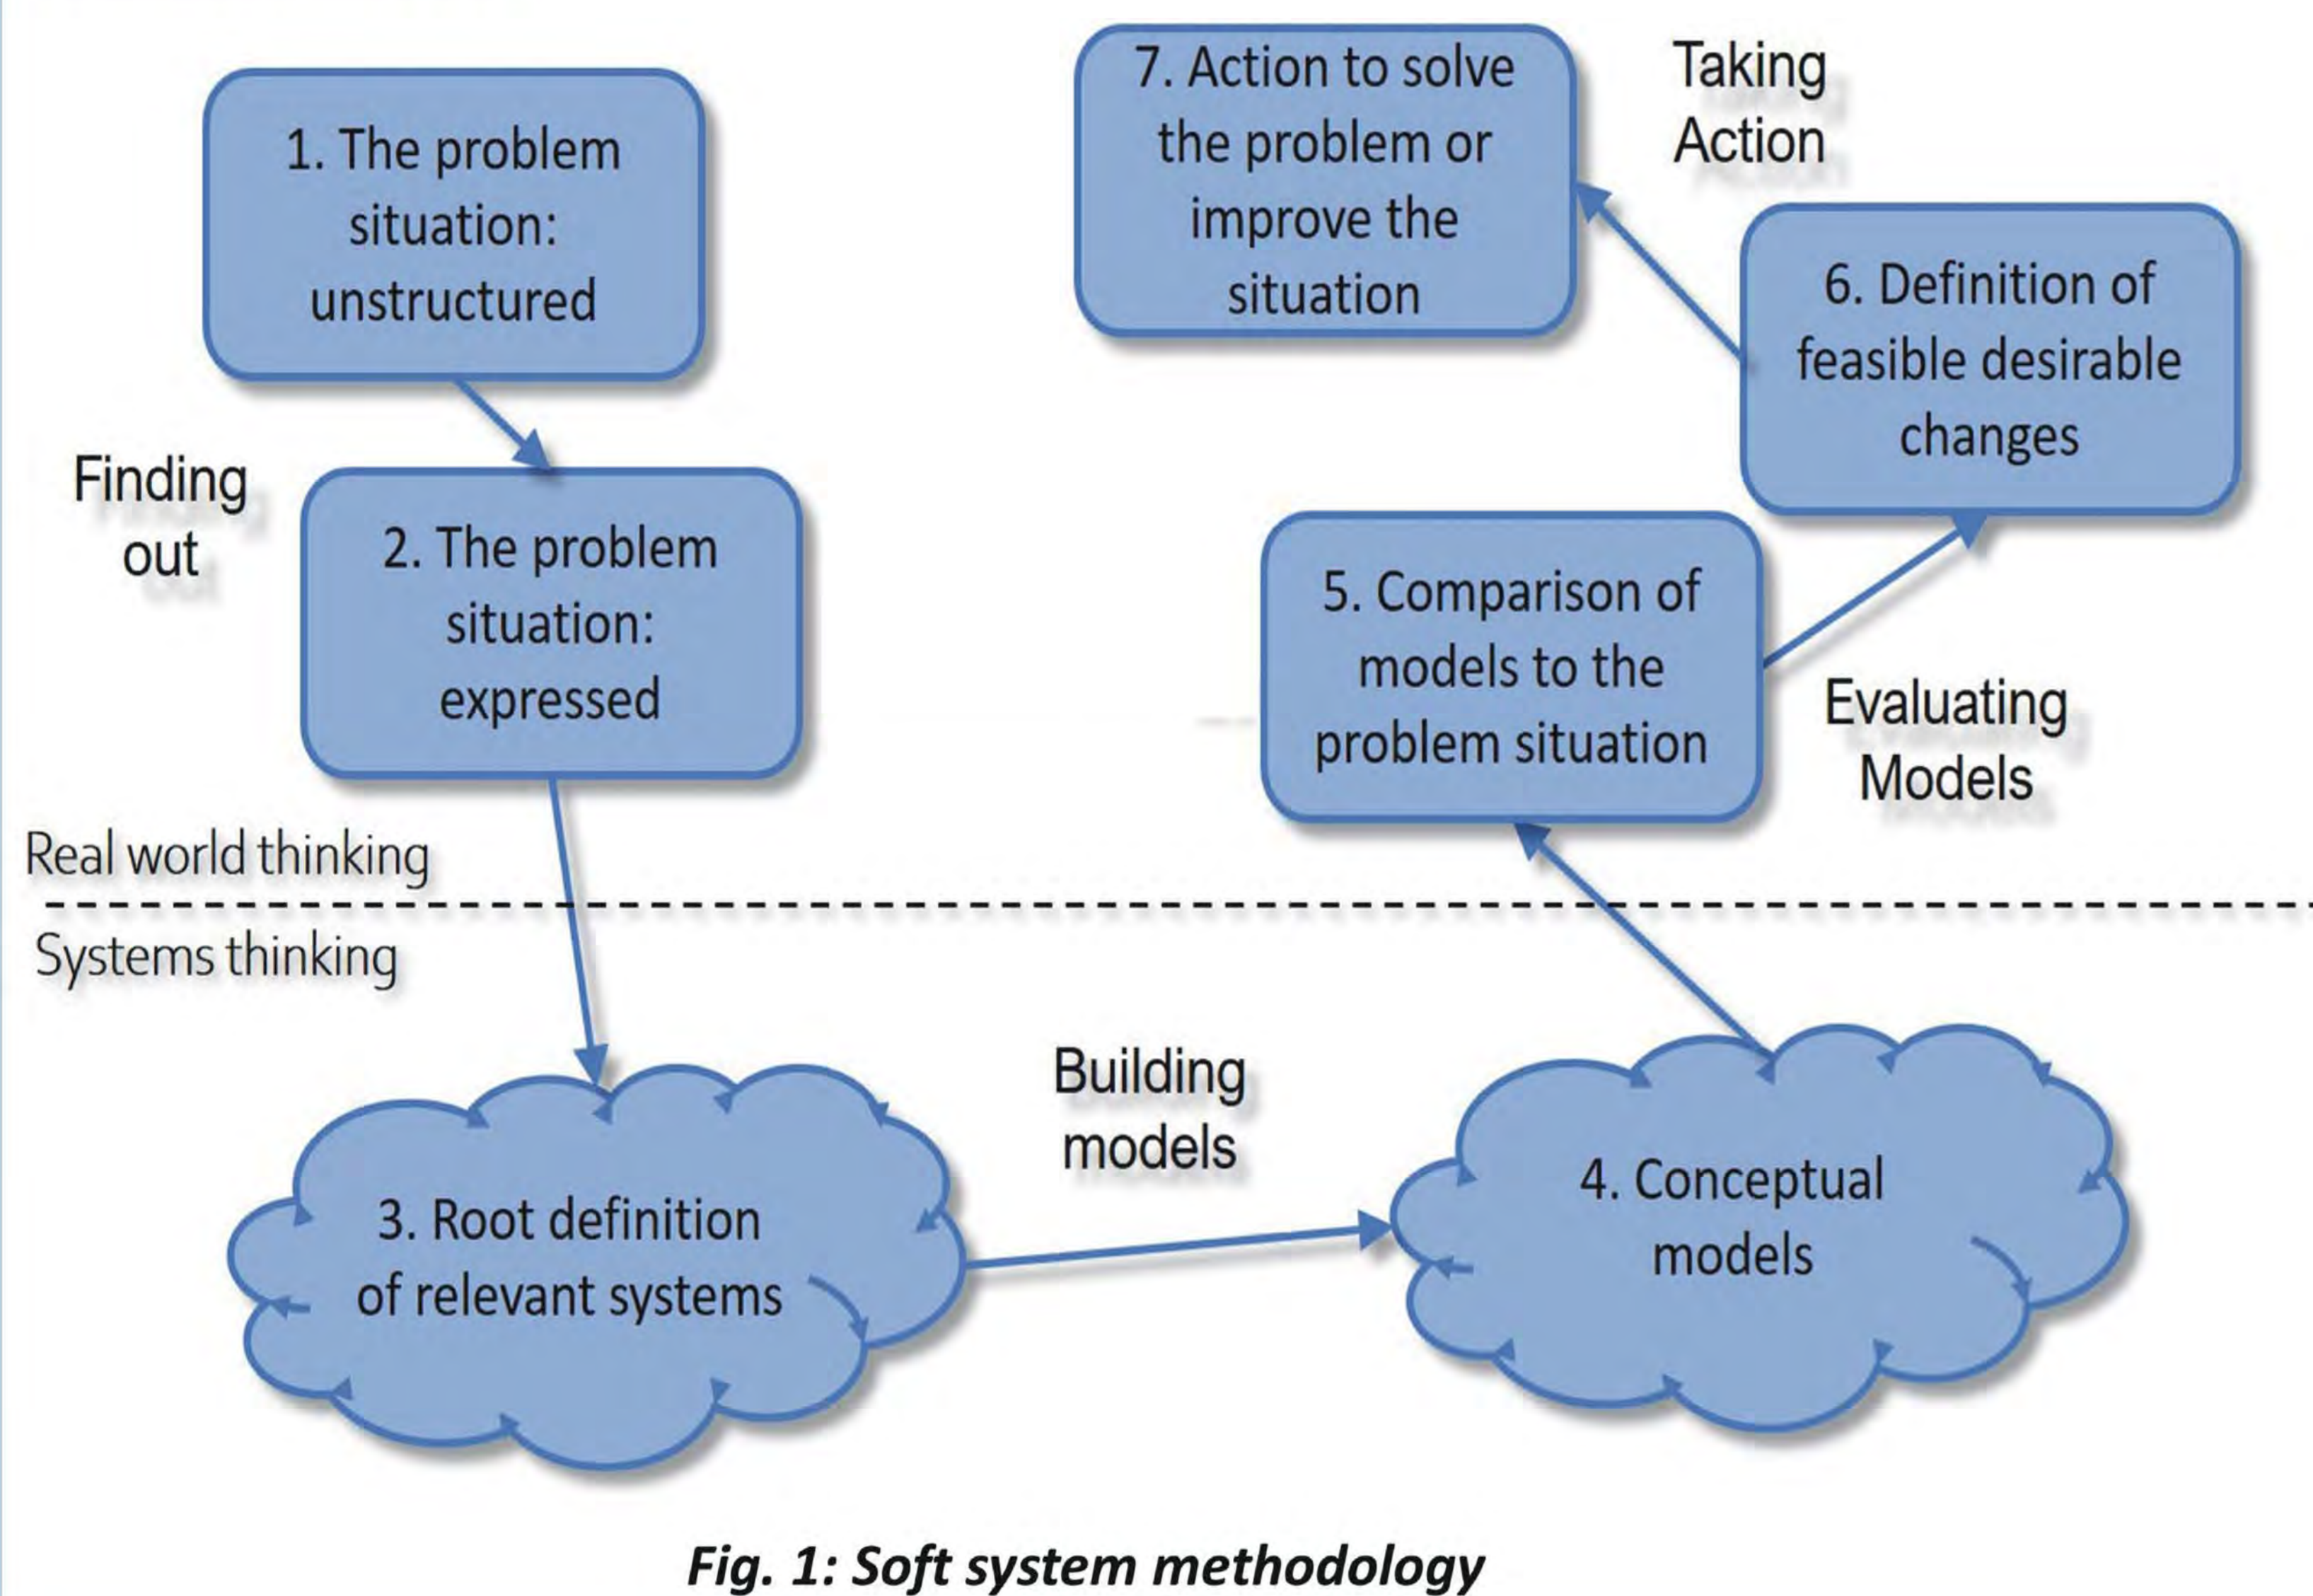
1. The problem situation: unstructured

Finding out

2. The problem situation: expressed

7. Action to solve the problem or improve the situation

Taking Action

6. Definition of feasible desirable changes

5. Comparison of models to the problem situation

Evaluating Models

Real world thinking

Systems thinking

Building models

3. Root definition of relevant systems

4. Conceptual models

*Fig. 1: Soft system methodology*